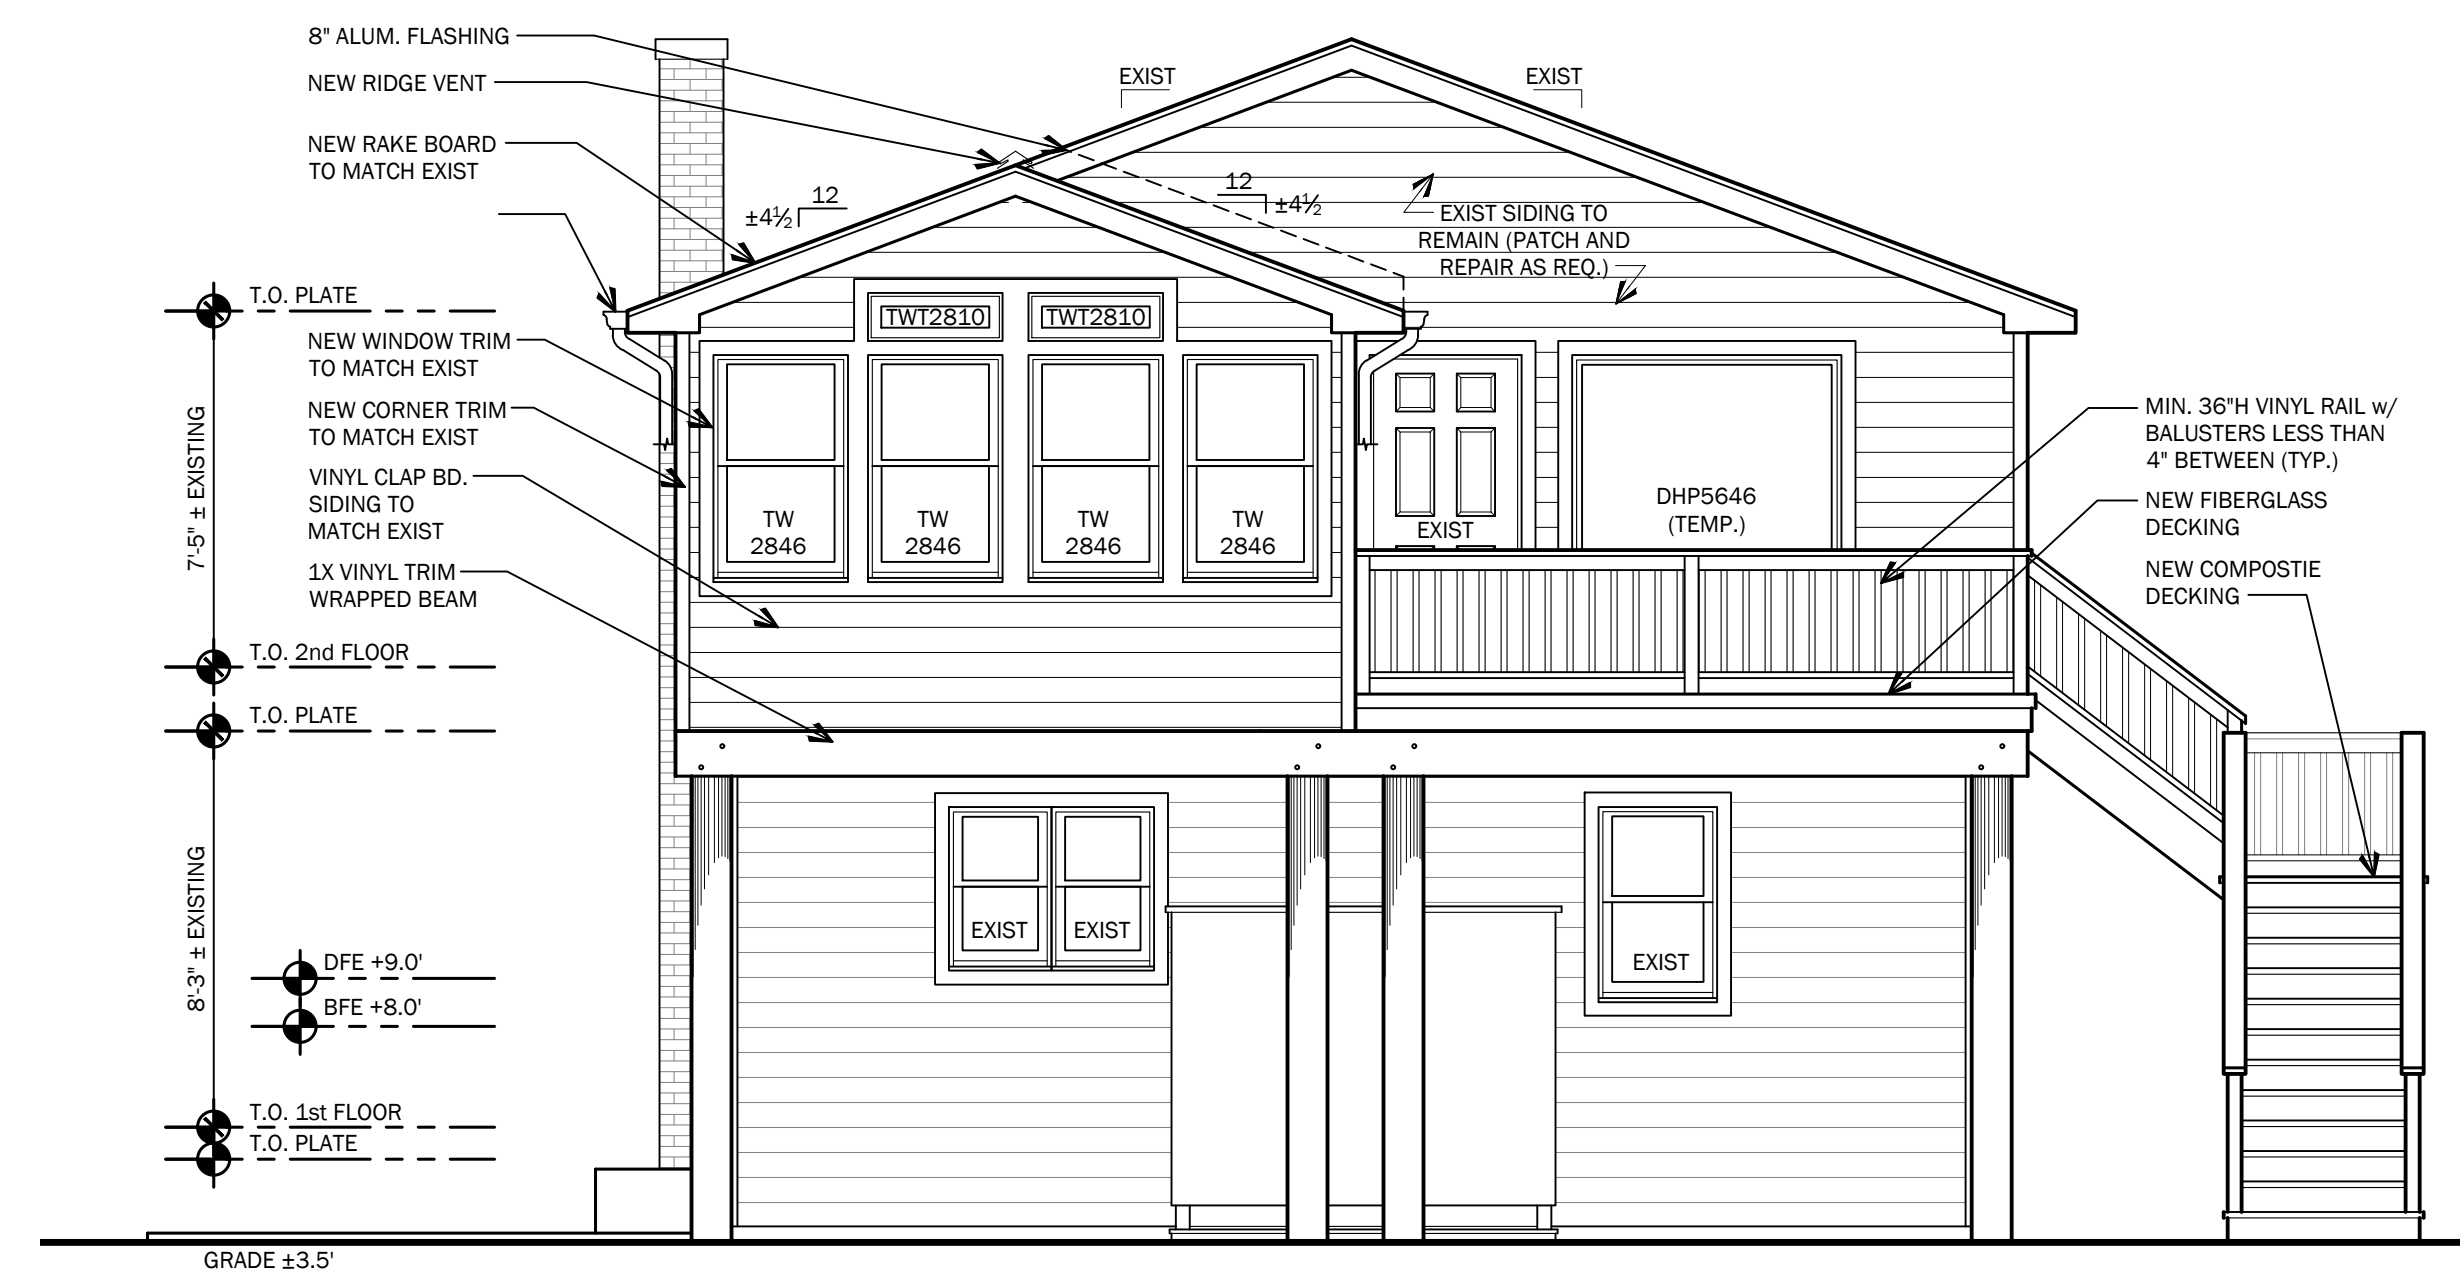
8" ALUM. FLASHING
NEW RIDGE VENT
NEW RAKE BOARD TO MATCH EXIST

EXIST
EXIST

$\pm 4\frac{1}{2}$ 12
12 $\pm 4\frac{1}{2}$

EXIST SIDING TO REMAIN (PATCH AND REPAIR AS REQ.)

T.O. PLATE
NEW WINDOW TRIM TO MATCH EXIST
NEW CORNER TRIM TO MATCH EXIST
VINYL CLAP BD. SIDING TO MATCH EXIST
1X VINYL TRIM WRAPPED BEAM
T.O. 2nd FLOOR
T.O. PLATE

7'-5" ± EXISTING

TWT2810
TWT2810
TW 2846
TW 2846
TW 2846
TW 2846
EXIST
DHP5646 (TEMP.)

MIN. 36"H VINYL RAIL w/ BALUSTERS LESS THAN 4" BETWEEN (TYP.)
NEW FIBERGLASS DECKING
NEW COMPOSTIE DECKING

8'-3" ± EXISTING
DFE +9.0'
BFE +8.0'
T.O. 1st FLOOR
T.O. PLATE

EXIST
EXIST
EXIST

GRADE ±3.5'